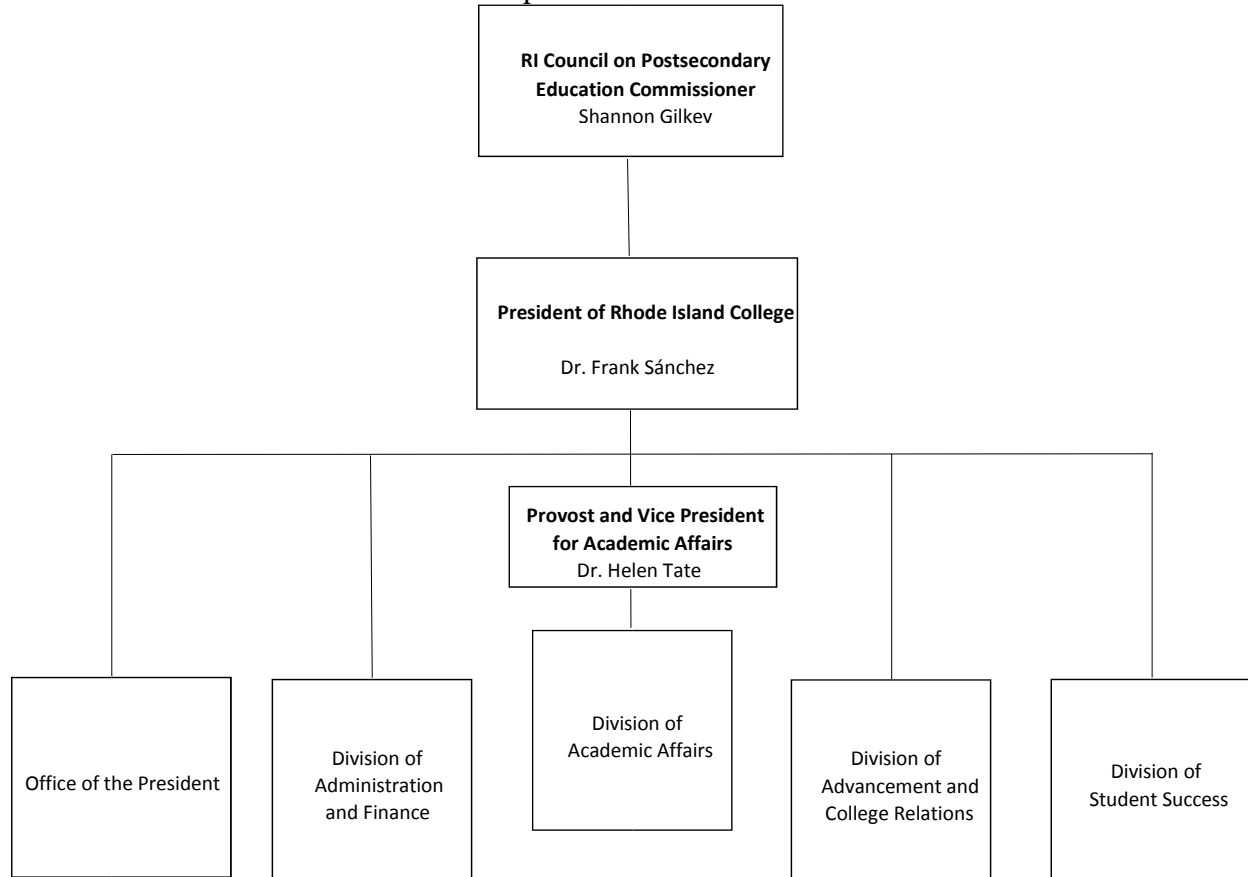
RI Council on Postsecondary Education Commissioner
Shannon Gilkev

President of Rhode Island College

Dr. Frank Sánchez

Provost and Vice President for Academic Affairs
Dr. Helen Tate

Office of the President

Division of Administration and Finance

Division of Academic Affairs

Division of Advancement and College Relations

Division of Student Success